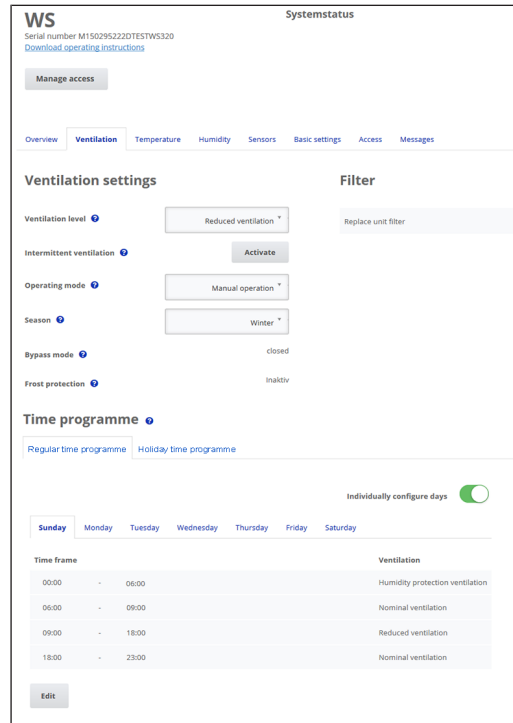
WS
Systemstatus
Serial number M150295222DTESTWS320
Download operating instructions

Manage access

Overview Ventilation Temperature Humidity Sensors Basic settings Access Messages

Ventilation settings

Ventilation level ? Reduced ventilation

Intermittent ventilation ? Activate

Operating mode ? Manual operation

Season ? Winter

Bypass mode ? closed

Frost protection ? Inaktiv

Filter

Replace unit filter

Time programme ?

Regular time programme Holiday time programme

Individually configure days

Sunday Monday Tuesday Wednesday Thursday Friday Saturday

| Time frame | | | Ventilation |
|---|---|---|---|
| 00:00 | - | 06:00 | Humidity protection ventilation |
| 06:00 | - | 09:00 | Nominal ventilation |
| 09:00 | - | 18:00 | Reduced ventilation |
| 18:00 | - | 23:00 | Nominal ventilation |

Edit